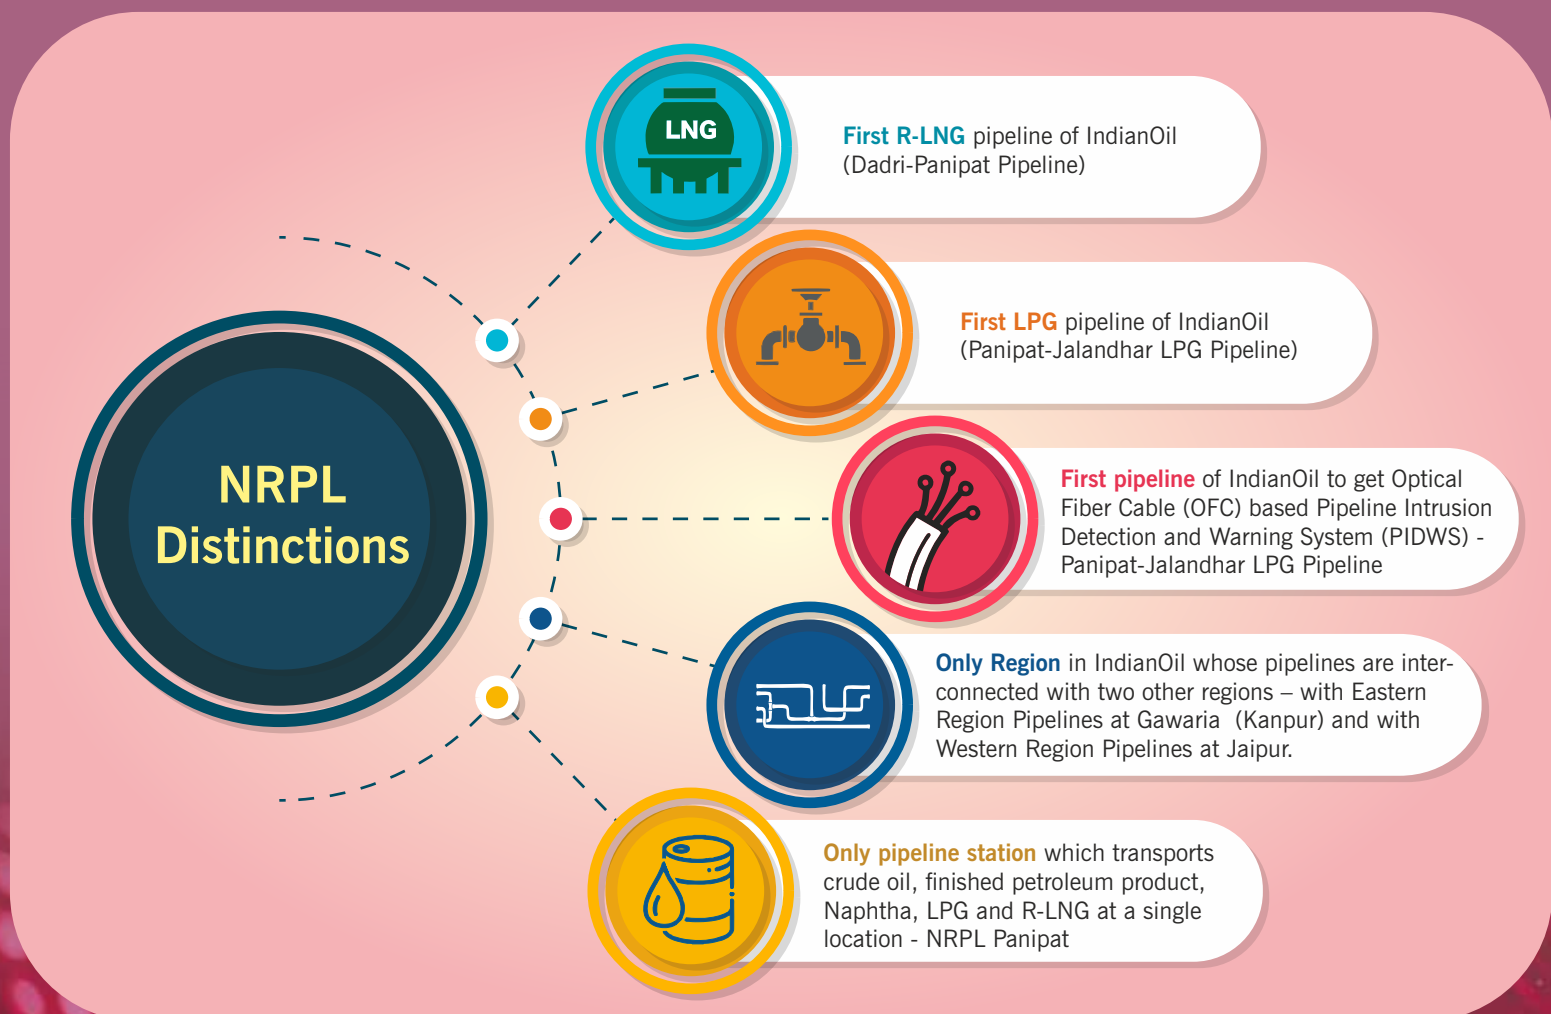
NRPL Distinctions

LNG

First R-LNG pipeline of IndianOil (Dadri-Panipat Pipeline)

First LPG pipeline of IndianOil (Panipat-Jalandhar LPG Pipeline)

First pipeline of IndianOil to get Optical Fiber Cable (OFC) based Pipeline Intrusion Detection and Warning System (PIDWS) - Panipat-Jalandhar LPG Pipeline

Only Region in IndianOil whose pipelines are interconnected with two other regions – with Eastern Region Pipelines at Gawaria (Kanpur) and with Western Region Pipelines at Jaipur.

Only pipeline station which transports crude oil, finished petroleum product, Naphtha, LPG and R-LNG at a single location - NRPL Panipat